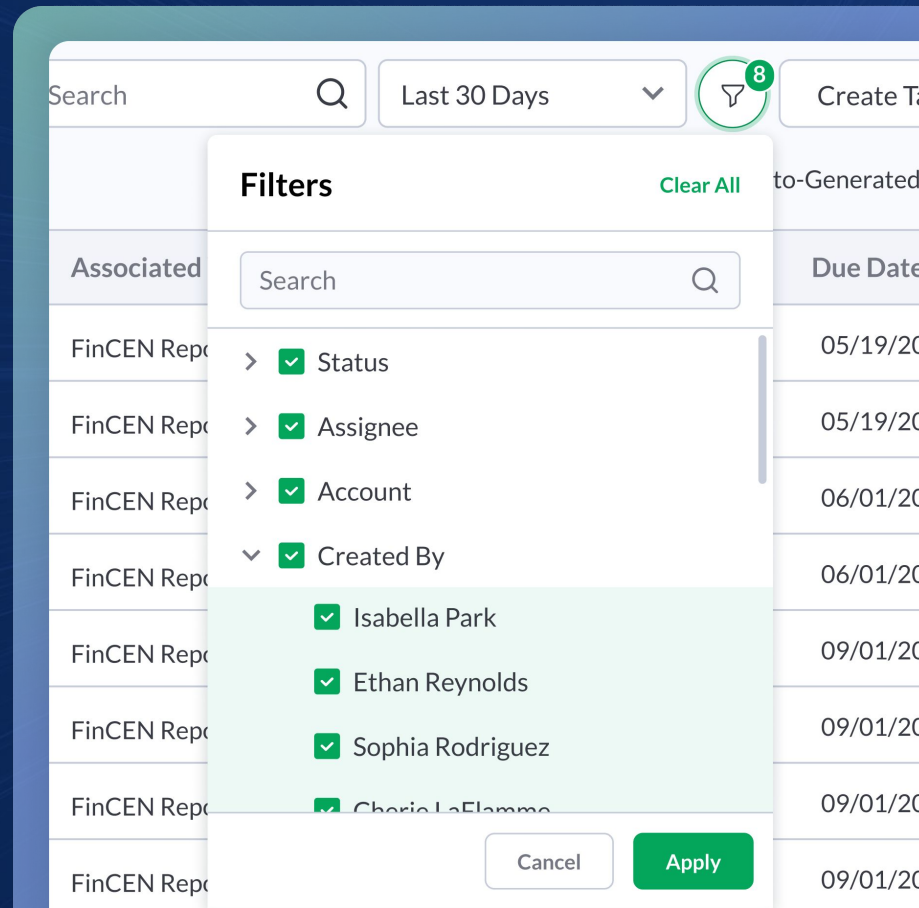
Search

Last 30 Days

8

Create Ta

Filters

Clear All

to-Generated

Associated

Due Date

Search

Status

Assignee

Account

Created By

Isabella Park

Ethan Reynolds

Sophia Rodriguez

Cherie LaFlamme

Cancel

Apply

| FinCEN Repo | 05/19/20 |
|---|---|
| FinCEN Repo | 05/19/20 |
| FinCEN Repo | 06/01/20 |
| FinCEN Repo | 06/01/20 |
| FinCEN Repo | 09/01/20 |
| FinCEN Repo | 09/01/20 |
| FinCEN Repo | 09/01/20 |
| FinCEN Repo | 09/01/20 |